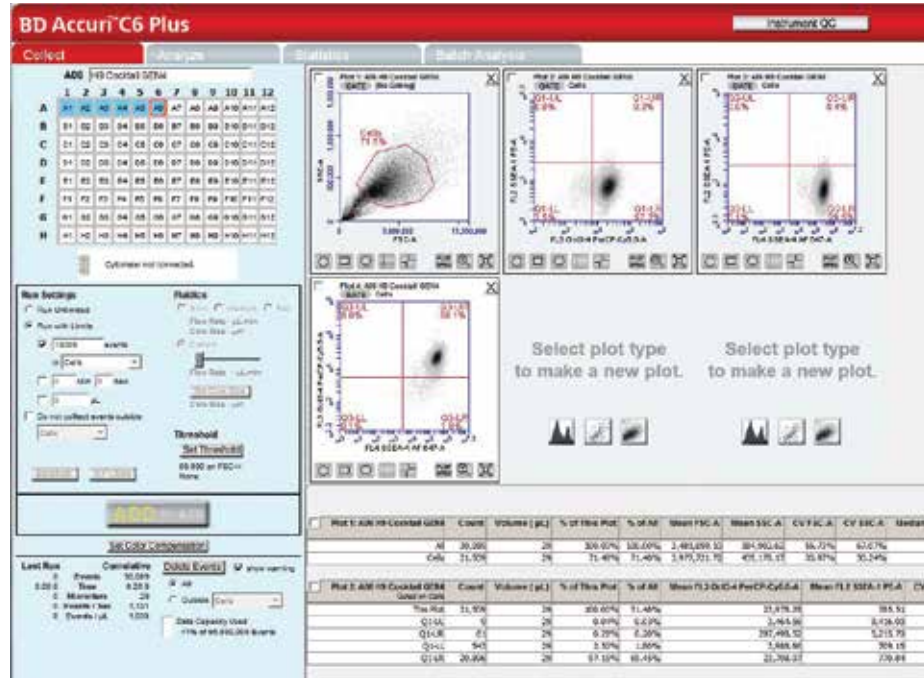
BD Accuri™C6 Plus

Instrument QC

Collect
Analyze
Statistics
Batch Analysis

A06 H9 Cocktail GEB4

1 2 3 4 5 6 7 8 9 10 11 12

A A1 A2 A3 A4 A5 A6 A7 A8 A9 A10 A11 A12
B B1 B2 B3 B4 B5 B6 B7 B8 B9 B10 B11 B12
C C1 C2 C3 C4 C5 C6 C7 C8 C9 C10 C11 C12
D D1 D2 D3 D4 D5 D6 D7 D8 D9 D10 D11 D12
E E1 E2 E3 E4 E5 E6 E7 E8 E9 E10 E11 E12
F F1 F2 F3 F4 F5 F6 F7 F8 F9 F10 F11 F12
G G1 G2 G3 G4 G5 G6 G7 G8 G9 G10 G11 G12
H H1 H2 H3 H4 H5 H6 H7 H8 H9 H10 H11 H12

Cytometer not connected.

Run Settings
Run Unlimited
Run with Limits
10000 events
in Cells
min sec
µL
Do not collect events outside
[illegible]

Fluidics
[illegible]

Threshold
Set Threshold
80,000 on FSC-H
None

ADD TO ADD

Set Color Compensation

Last Run Cumulative
Events 30,089
Time 0:28.9
Microliters 28
Events / sec 1,101
Events / µL 1,009

Delete Events
show warning
All
Outside Cells

Data Capacity Used
11% of 80,000,000 events

Plot 1: A06 H9 Cocktail GEB4
(GATE) (No Gating)
Cells
71.1%
SSC-A
FSC-A
5,000,000
10,000,000

Plot 2: A06 H9 Cocktail GEB4
(GATE) Cells
Q1-UL
Q1-UR
Q1-LL
Q1-LR
FL2 SSEA-4 PE-A
FL3 Oct3/4 PerCP-Cy5.5-A

Plot 3: A06 H9 Cocktail GEB4
(GATE) Cells
Q2-UL
Q2-UR
Q2-LL
Q2-LR
FL2 SSEA-1 PE-A
FL4 SSEA-4 AF 647-A

Plot 4: A06 H9 Cocktail GEB4
(GATE) Cells
Q3-UL
Q3-UR
Q3-LL
Q3-LR
FL3 Oct3/4 PerCP-Cy5.5-A
FL4 SSEA-4 AF 647-A

Select plot type
to make a new plot.

Select plot type
to make a new plot.

| Plot 1: A06 H9 Cocktail GEB4 | Count | Volume (µL) | % of This Plot | % of All | Mean FSC-A | Mean SSC-A | CV FSC-A | CV SSC-A | Median |
|---|---|---|---|---|---|---|---|---|---|
| All | 30,089 | 28 | 100.00% | 100.00% | 2,485,659.32 | 384,902.62 | 56.73% | 67.67% | |
| Cells | 21,509 | 28 | 71.48% | 71.48% | 3,075,721.70 | 455,175.17 | 35.97% | 35.24% | |

| Plot 2: A06 H9 Cocktail GEB4 Gated on Cells | Count | Volume (µL) | % of This Plot | % of All | Mean FL3 Oct3/4 PerCP-Cy5.5-A | Mean FL2 SSEA-1 PE-A | (% |
|---|---|---|---|---|---|---|---|
| This Plot | 21,509 | 28 | 100.00% | 71.48% | 21,076.35 | 355.51 | |
| Q1-UL | 0 | 28 | 0.00% | 0.00% | 3,464.56 | 8,436.03 | |
| Q1-UR | 61 | 28 | 0.28% | 0.20% | 297,466.52 | 5,215.75 | |
| Q1-LL | 543 | 28 | 2.50% | 1.80% | 3,666.60 | 309.15 | |
| Q1-LR | 20,906 | 28 | 97.19% | 69.48% | 22,706.07 | 270.81 | |